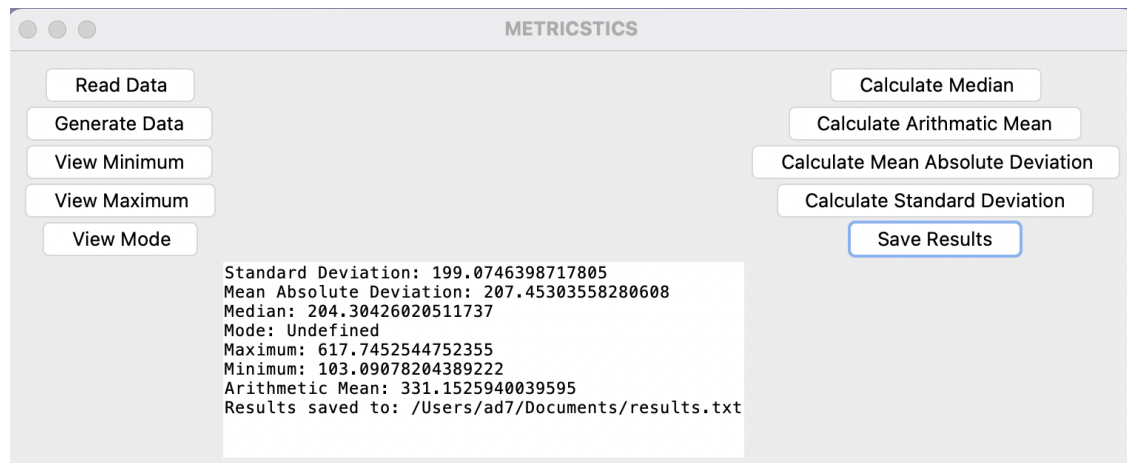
METRICSTICS

Read Data
Generate Data
View Minimum
View Maximum
View Mode

Calculate Median
Calculate Arithmatic Mean
Calculate Mean Absolute Deviation
Calculate Standard Deviation
Save Results

Standard Deviation: 199.0746398717805
Mean Absolute Deviation: 207.45303558280608
Median: 204.30426020511737
Mode: Undefined
Maximum: 617.7452544752355
Minimum: 103.09078204389222
Arithmetic Mean: 331.1525940039595
Results saved to: /Users/ad7/Documents/results.txt